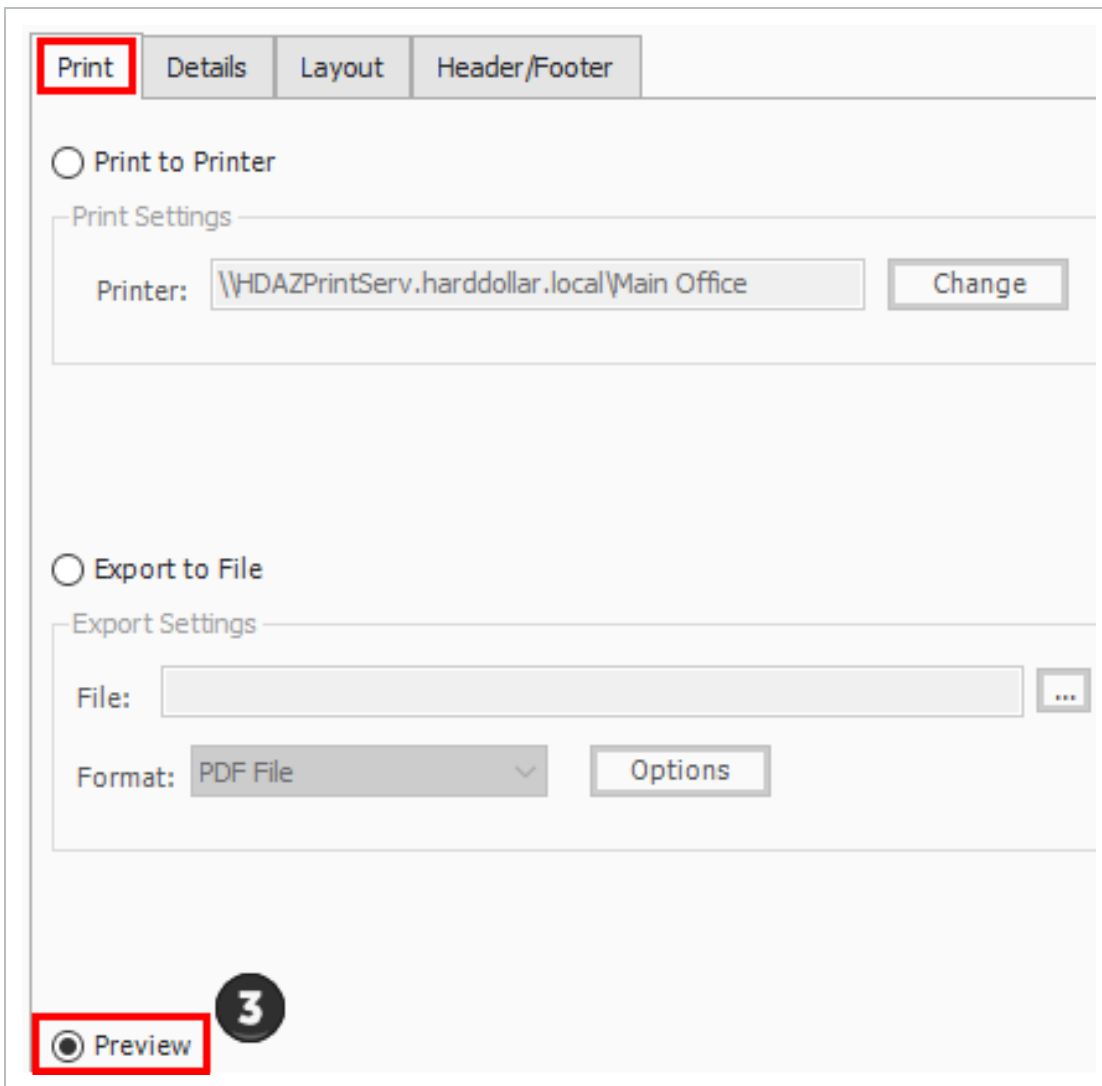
Print Details Layout Header/Footer

Print to Printer

Print Settings

Printer: \\HDAZPrintServ.harddollar.local\Main Office Change

Export to File

Export Settings

File: ...

Format: PDF File Options

3

Preview